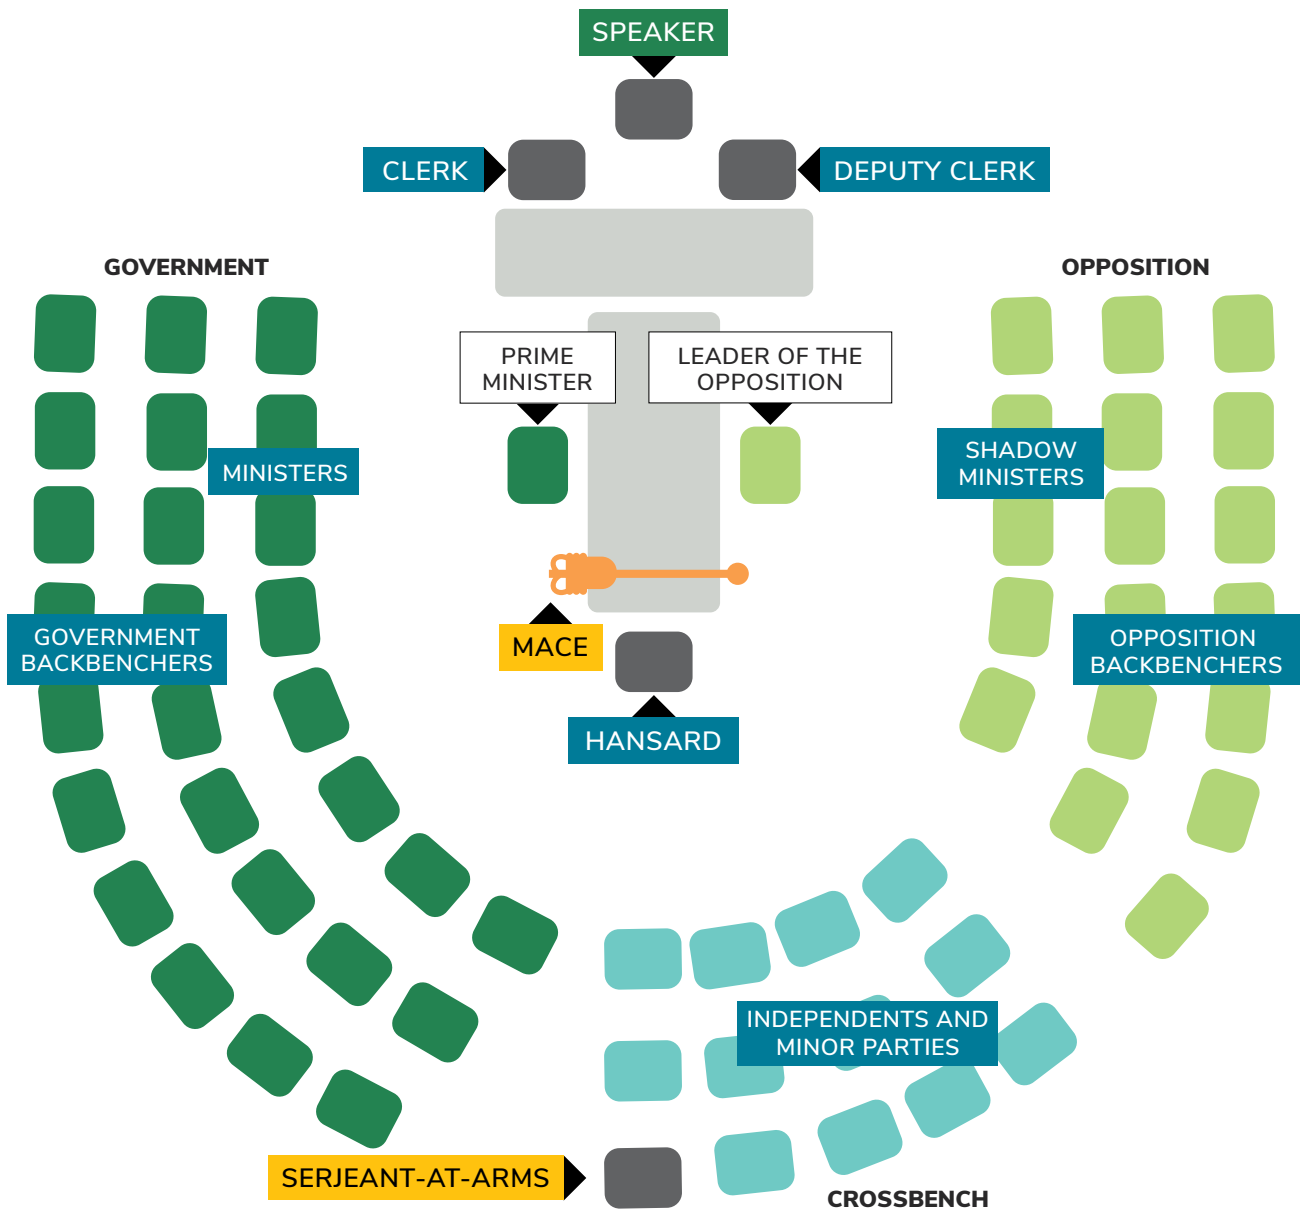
SPEAKER

CLERK

DEPUTY CLERK

GOVERNMENT

OPPOSITION

PRIME MINISTER

LEADER OF THE OPPOSITION

MINISTERS

SHADOW MINISTERS

GOVERNMENT BACKBENCHERS

MACE

OPPOSITION BACKBENCHERS

HANSARD

INDEPENDENTS AND MINOR PARTIES

SERJEANT-AT-ARMS

CROSSBENCH